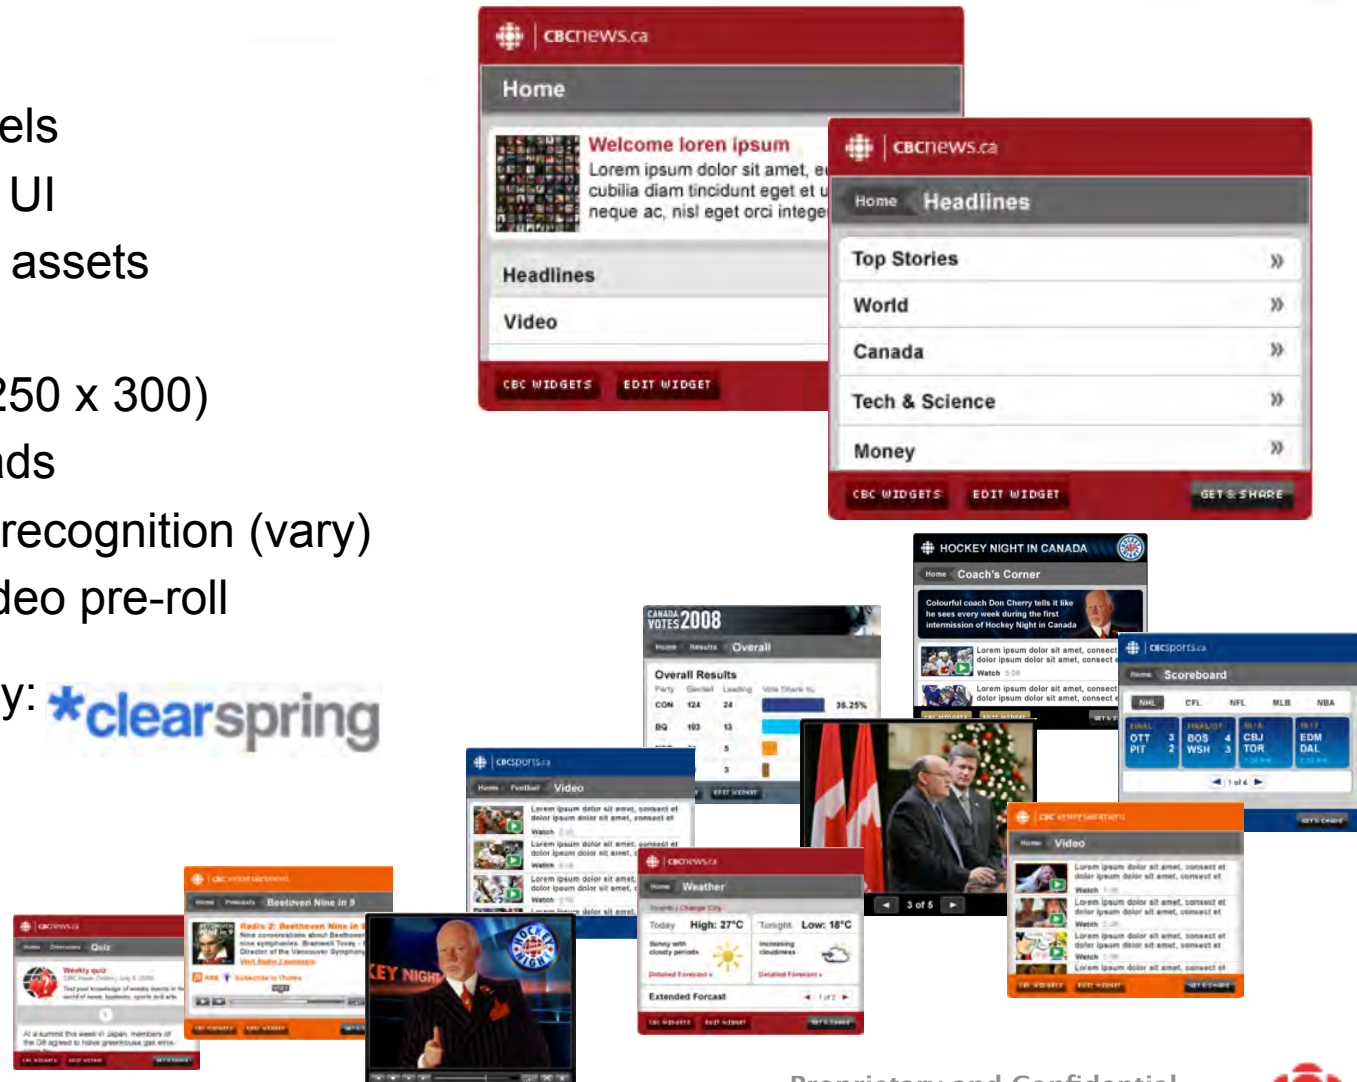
els
UI
assets

250 x 300)
nds
recognition (vary)
deo pre-roll

y: *clearspring

CBCnews.ca
Home
Welcome loren ipsum
Lorem ipsum dolor sit amet, e
cubilia diam tincidunt eget et u
neque ac, nisl eget orci intege
Headlines
Video
CBC WIDGETS EDIT WIDGET

CBCnews.ca
Home Headlines
Top Stories
World
Canada
Tech & Science
Money
CBC WIDGETS EDIT WIDGET GET & SHARE

HOCKEY NIGHT IN CANADA
Home Coach's Corner
Colourful coach Don Cherry tells it like he sees every week during the first intermission of Hockey Night in Canada

CANADA VOTES 2008
Overall
Overall Results
CON 124 24 36.25%
BQ 103 13

CBCsports.ca
Scoreboard
NHL CFL NFL MLB NBA
OTT 3 PIT 2
BOS 4 WSH 3
CBJ TOR
EDM DAL

CBCsports.ca
Video

CBCnews.ca
Weather
Today High: 27°C
Tonight Low: 18°C
Extended Forcast

3 of 5

CBC entertainment
Video

CBCnews.ca
Quiz
Weekly quiz

CBC entertainment
Beethoven Nine in 9
Radio 2: Beethoven Nine in 9

EY NIGHT

Proprietary and Confidential